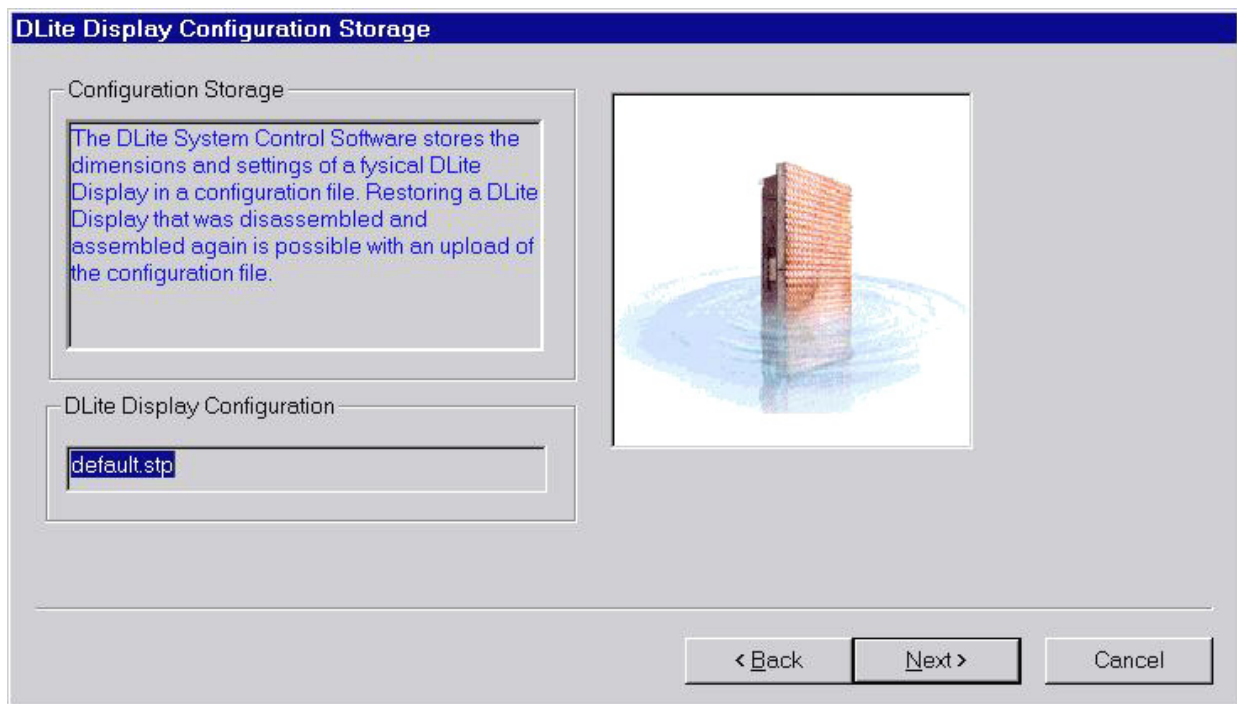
DLite Display Configuration Storage

Configuration Storage

The DLite System Control Software stores the dimensions and settings of a fysical DLite Display in a configuration file. Restoring a DLite Display that was disassembled and assembled again is possible with an upload of the configuration file.

DLite Display Configuration

default.stp

< Back

Next >

Cancel